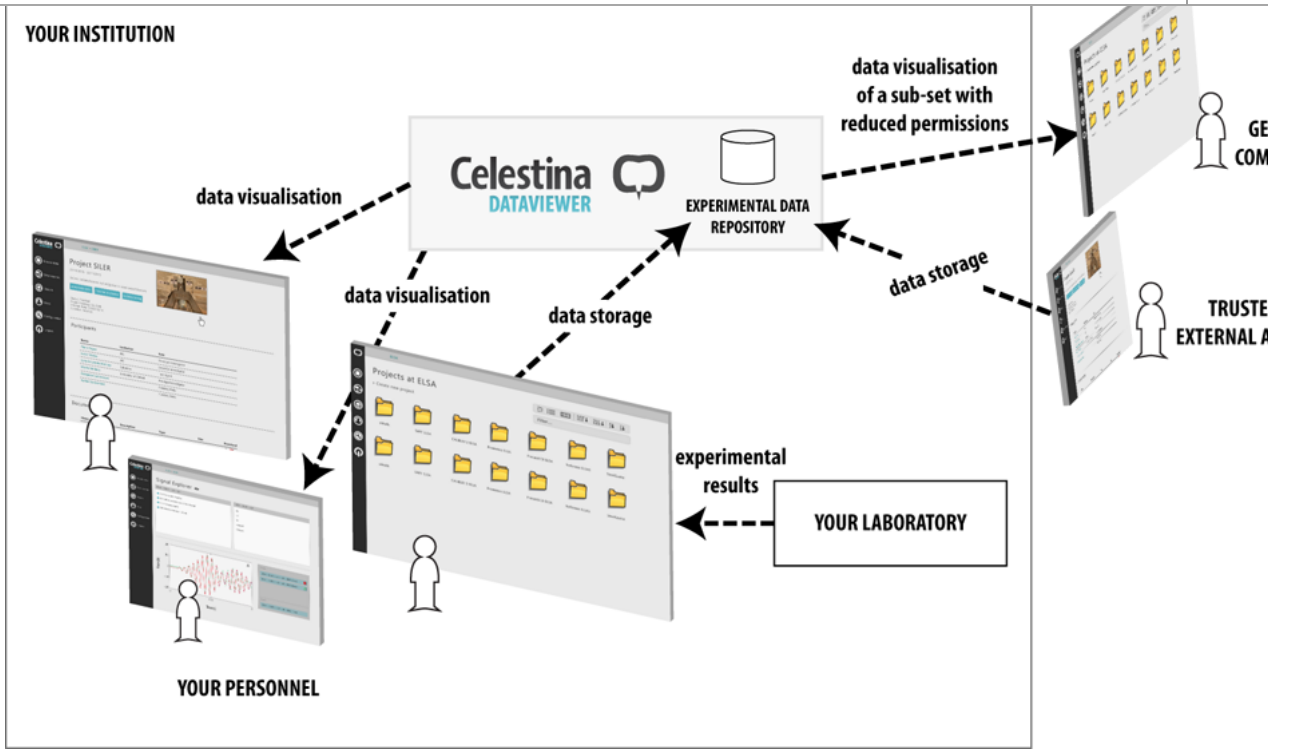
YOUR INSTITUTION

Celestina
DATAVIEWER

EXPERIMENTAL DATA REPOSITORY

data visualisation of a sub-set with reduced permissions

GE
COM

data visualisation

data visualisation

data storage

data storage

TRUSTE
EXTERNAL A

Project SILER

Participants

Projects at ELSA

Signal Explorer

experimental results

YOUR LABORATORY

YOUR PERSONNEL